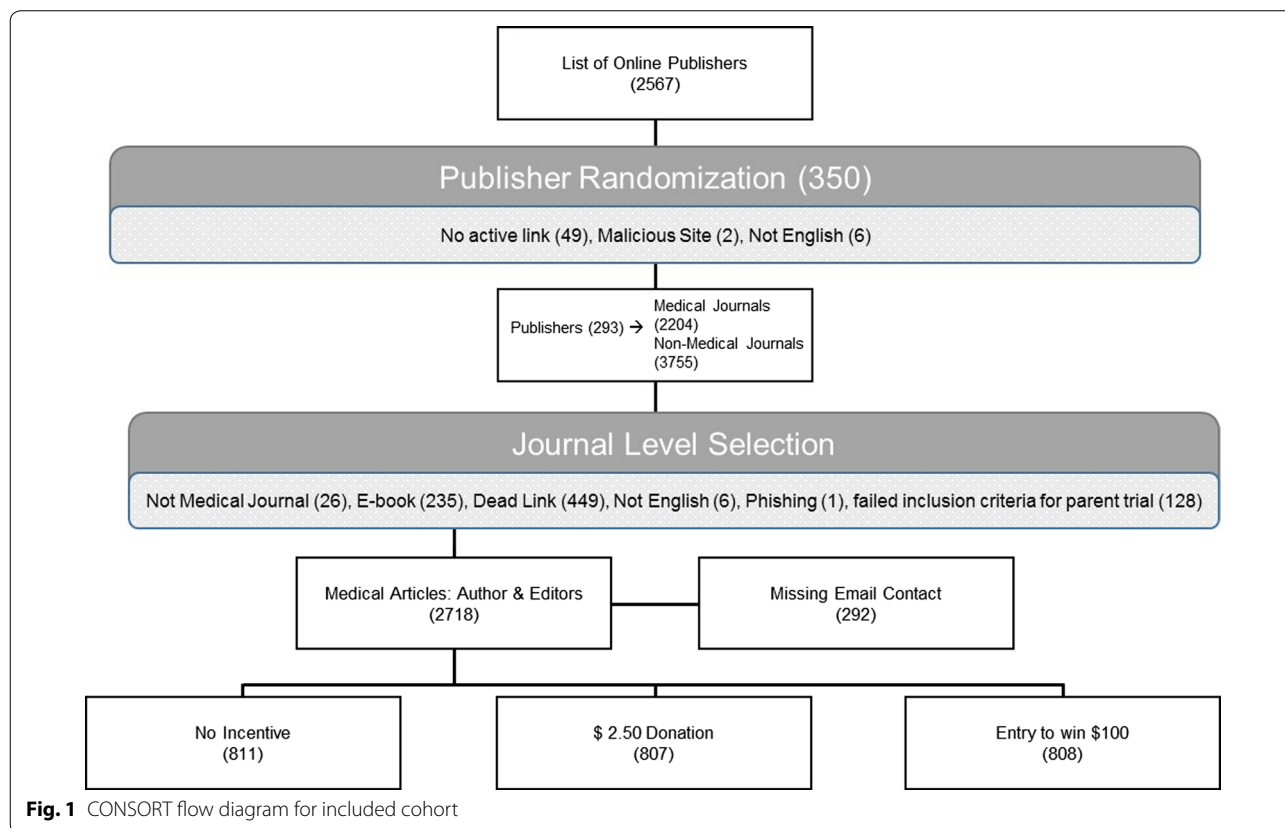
List of Online Publishers
(2567)

Publisher Randomization (350)

No active link (49), Malicious Site (2), Not English (6)

Publishers (293) → Medical Journals (2204)
Non-Medical Journals (3755)

Journal Level Selection

Not Medical Journal (26), E-book (235), Dead Link (449), Not English (6), Phishing (1), failed inclusion criteria for parent trial (128)

Medical Articles: Author & Editors
(2718)

Missing Email Contact
(292)

No Incentive
(811)

$ 2.50 Donation
(807)

Entry to win $100
(808)

**Fig. 1** CONSORT flow diagram for included cohort